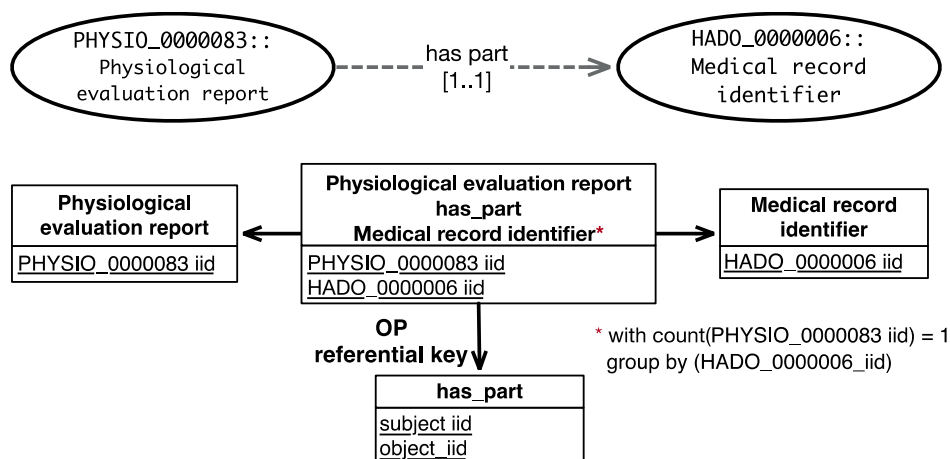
PHYSIO_0000083:: Physiological evaluation report

has part [1..1]

HADO_0000006:: Medical record identifier

Physiological evaluation report

PHYSIO_0000083 iid

Physiological evaluation report has_part Medical record identifier*

PHYSIO_0000083 iid
HADO_0000006 iid

Medical record identifier

HADO_0000006 iid

OP referential key

* with count(PHYSIO_0000083 iid) = 1 group by (HADO_0000006_iid)

has_part

subject iid
object_iid